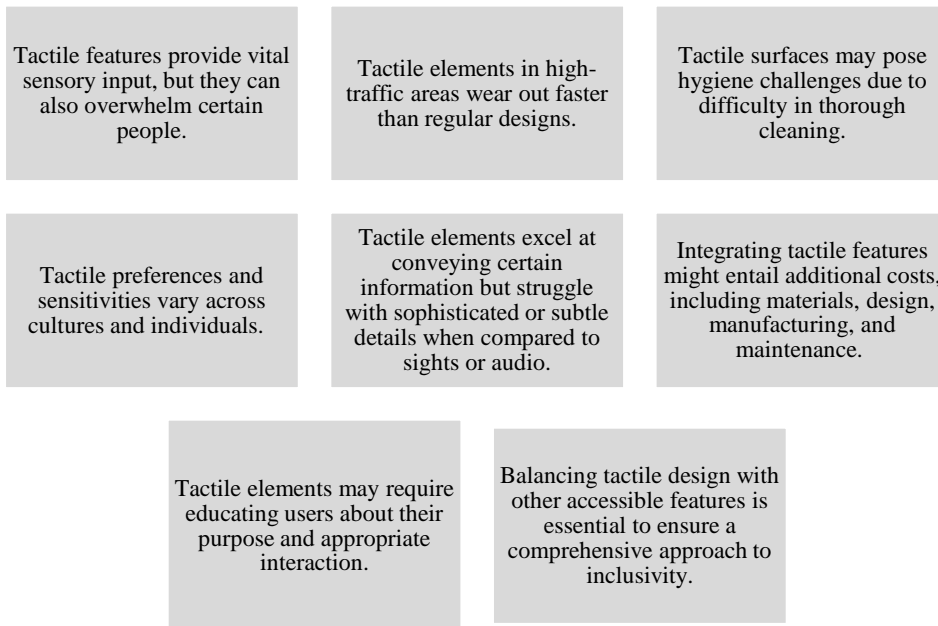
Tactile features provide vital sensory input, but they can also overwhelm certain people.

Tactile elements in high-traffic areas wear out faster than regular designs.

Tactile surfaces may pose hygiene challenges due to difficulty in thorough cleaning.

Tactile preferences and sensitivities vary across cultures and individuals.

Tactile elements excel at conveying certain information but struggle with sophisticated or subtle details when compared to sights or audio.

Integrating tactile features might entail additional costs, including materials, design, manufacturing, and maintenance.

Tactile elements may require educating users about their purpose and appropriate interaction.

Balancing tactile design with other accessible features is essential to ensure a comprehensive approach to inclusivity.